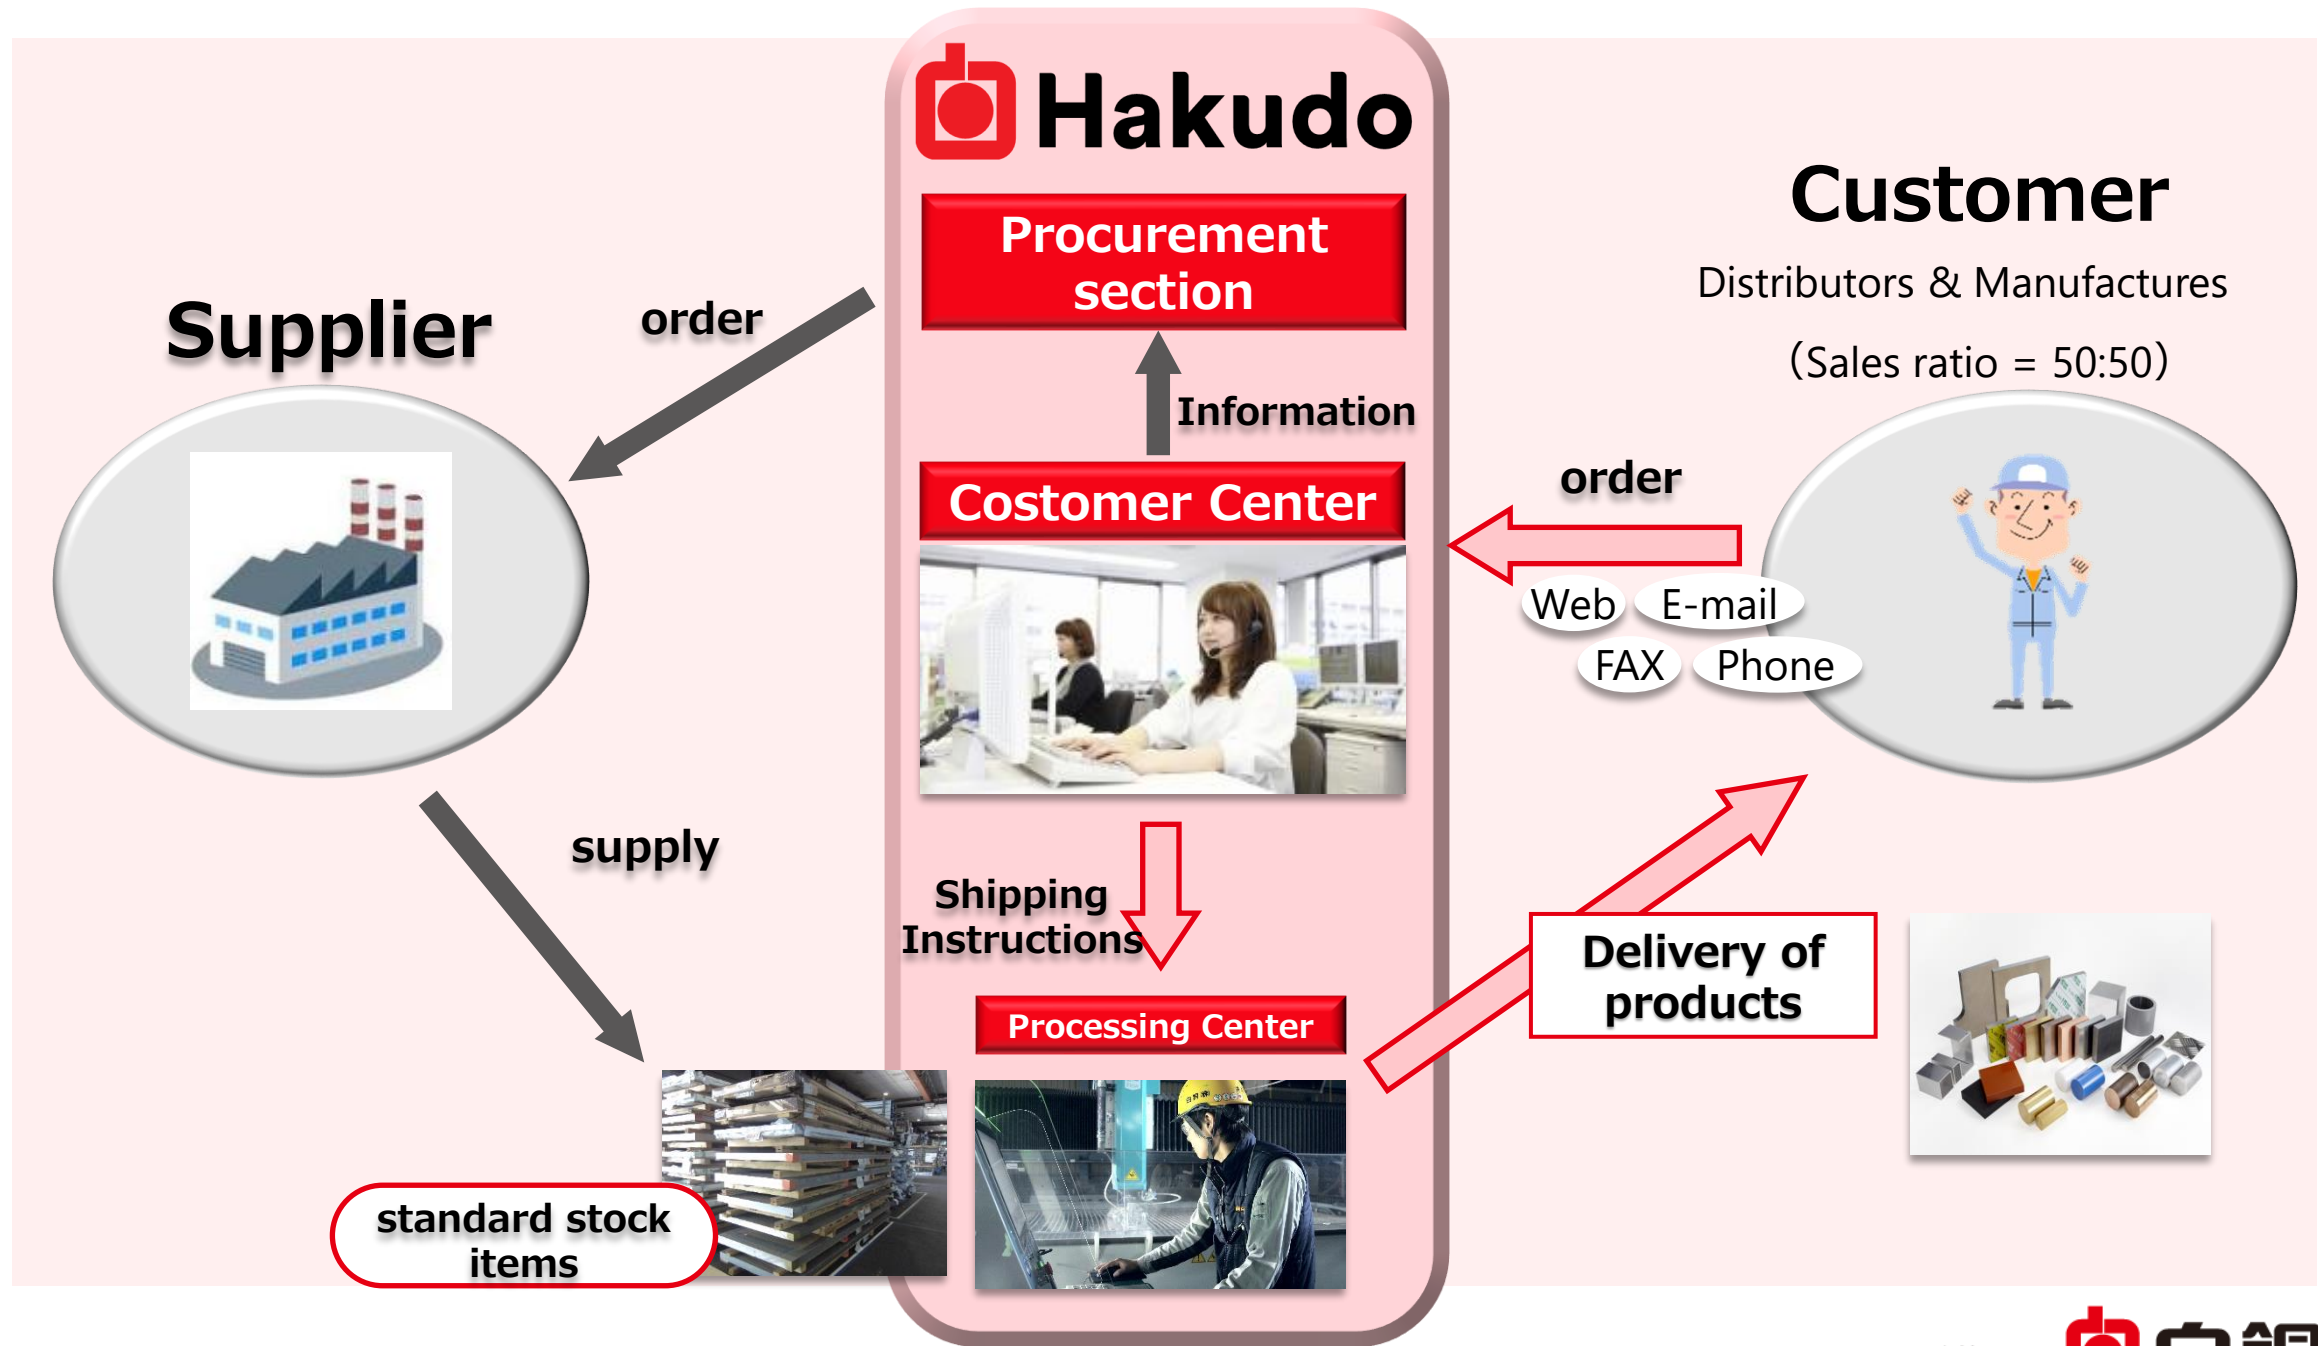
Hakudo

Procurement section

Information

Costomer Center

Shipping Instructions

Processing Center

Supplier

order

supply

standard stock items

Customer

Distributors & Manufactures

(Sales ratio = 50:50)

order

Web E-mail

FAX Phone

Delivery of products

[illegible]